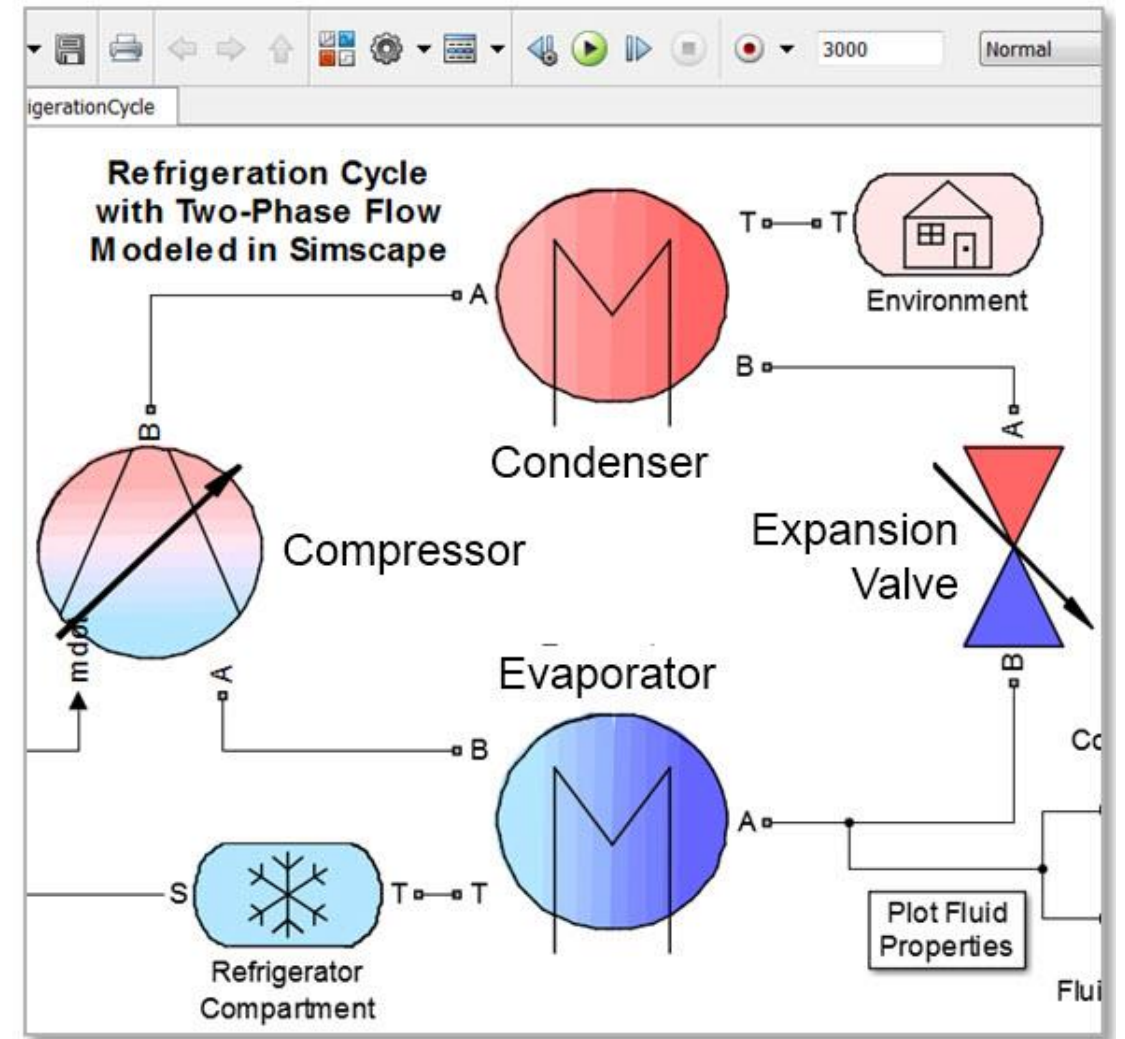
3000
Normal
igerationCycle

Refrigeration Cycle with Two-Phase Flow Modeled in Simscape

T
T
Environment

A
B
Condenser

B
A
Compressor
mdot
A

Expansion Valve
A
B

Evaporator
B
A
Co

S
T
T
Refrigerator Compartment

Plot Fluid Properties

Flui